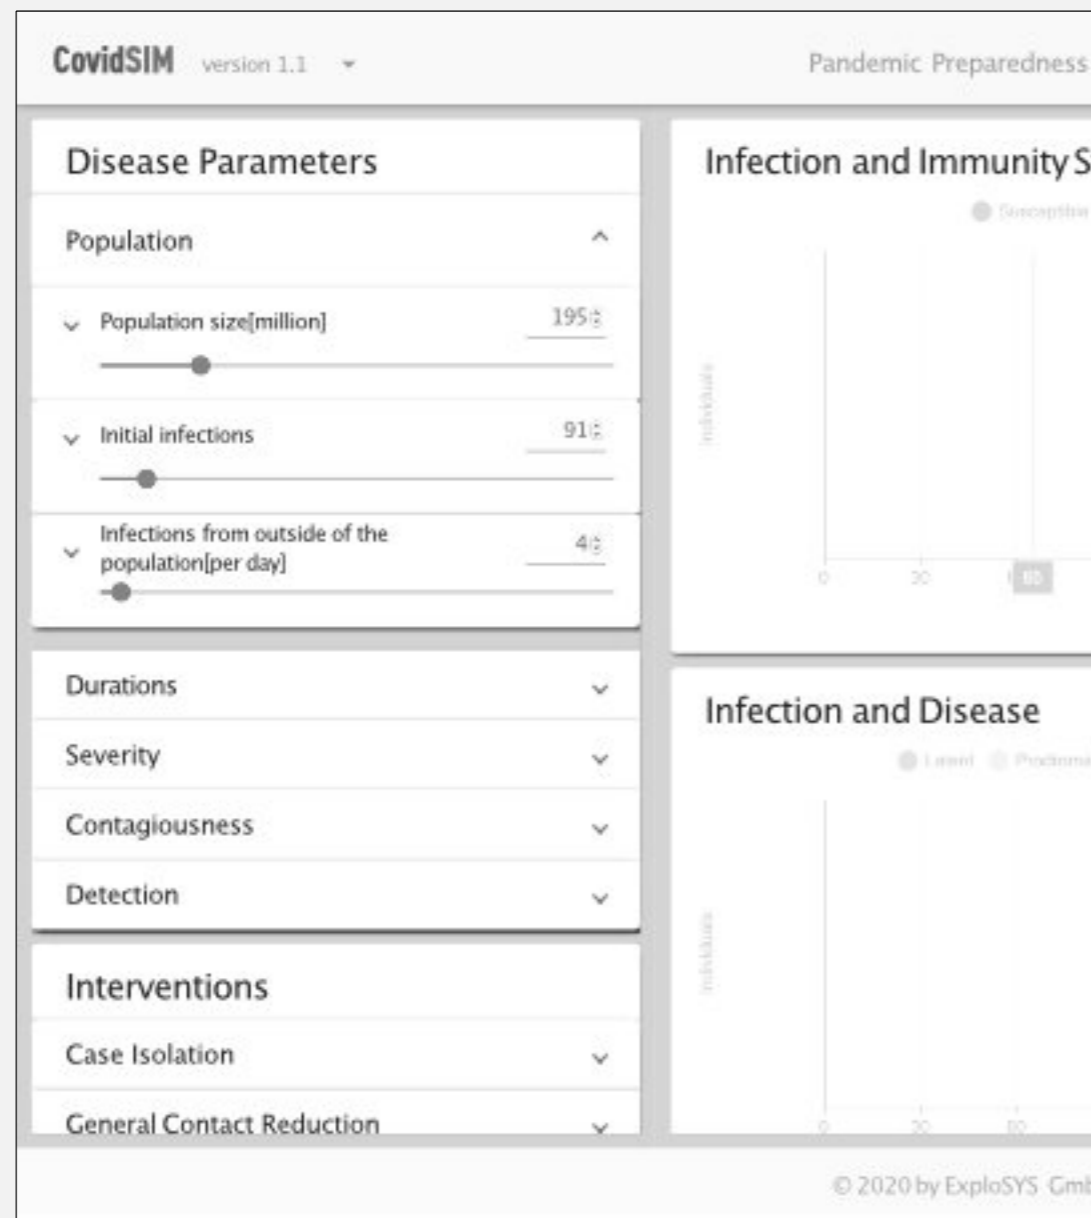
CovidSIM version 1.1

Pandemic Preparedness

Disease Parameters

Population

Population size[million] 195

Initial infections 91

Infections from outside of the population[per day] 4

Durations

Severity

Contagiousness

Detection

Interventions

Case Isolation

General Contact Reduction

Infection and Immunity S

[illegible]

Individuals

0 30 60

Infection and Disease

Latent Prodroma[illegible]

Individuals

0 30 60

© 2020 by ExploSYS Gm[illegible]